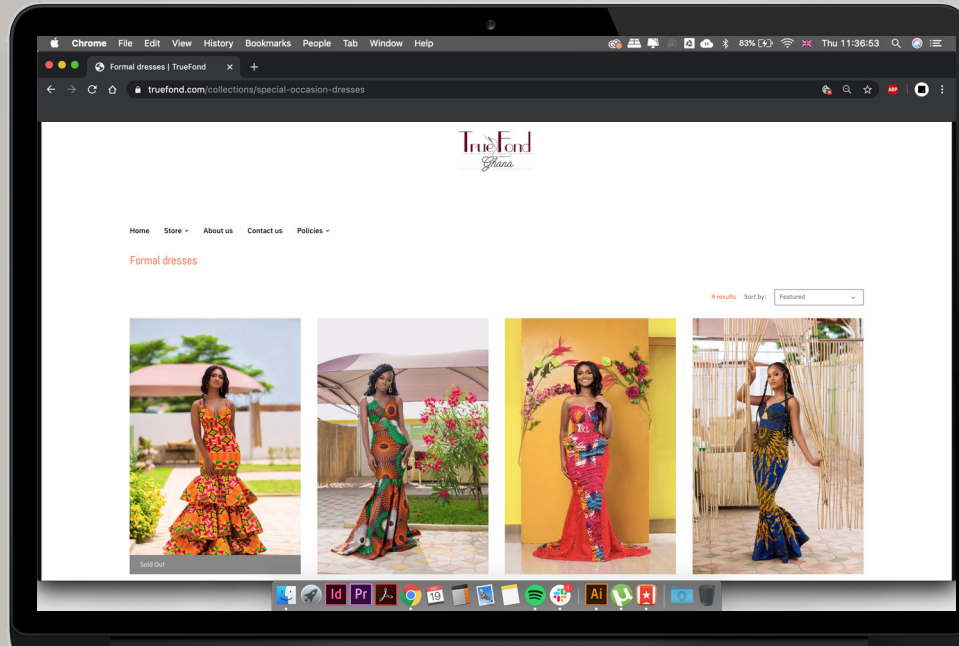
Chrome File Edit View History Bookmarks People Tab Window Help

83% Thu 11:36:53

Formal dresses | TrueFond

truefond.com/collections/special-occasion-dresses

TrueFond Ghana

Home Store About us Contact us Policies

Formal dresses

9 results Sort by: Featured

Sold Out

Id Pr 19 Ai